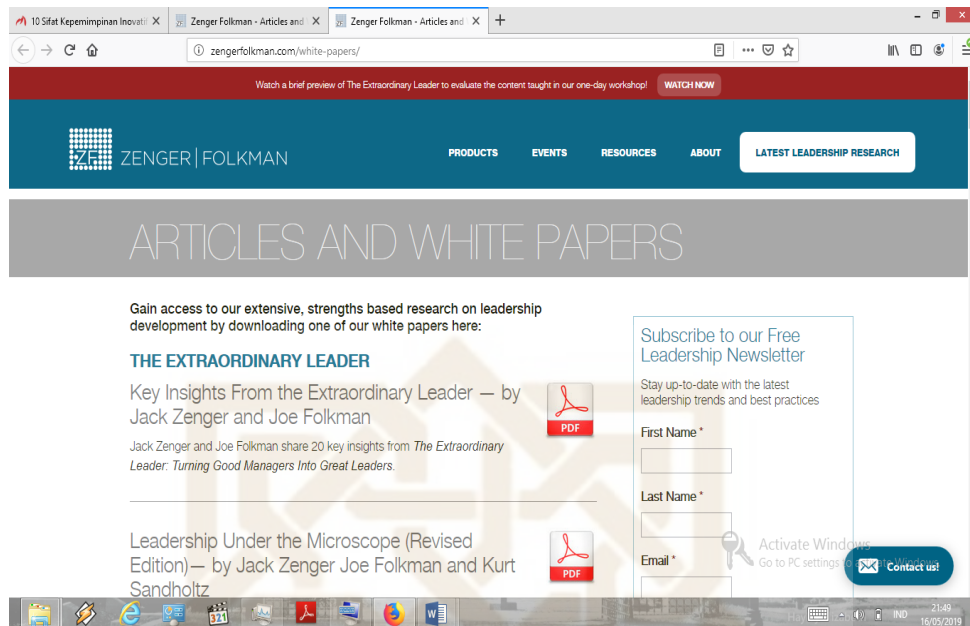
10 Sifat Kepemimpinan Inovati ✕ | Zenger Folkman - Articles and ✕ | Zenger Folkman - Articles and ✕ | +

zengerfolkman.com/white-papers/

Watch a brief preview of The Extraordinary Leader to evaluate the content taught in our one-day workshop! WATCH NOW

ZF ZENGER | FOLKMAN

PRODUCTS EVENTS RESOURCES ABOUT LATEST LEADERSHIP RESEARCH

ARTICLES AND WHITE PAPERS

Gain access to our extensive, strengths based research on leadership development by downloading one of our white papers here:

THE EXTRAORDINARY LEADER

Key Insights From the Extraordinary Leader — by Jack Zenger and Joe Folkman

PDF

Jack Zenger and Joe Folkman share 20 key insights from *The Extraordinary Leader: Turning Good Managers Into Great Leaders*.

Leadership Under the Microscope (Revised Edition)— by Jack Zenger Joe Folkman and Kurt Sandholtz

PDF

Subscribe to our Free Leadership Newsletter

Stay up-to-date with the latest leadership trends and best practices

First Name *

Last Name *

Email *

Activate Windows
Go to PC settings to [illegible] Windows

Contact us!

IND 21:49 16/05/2019